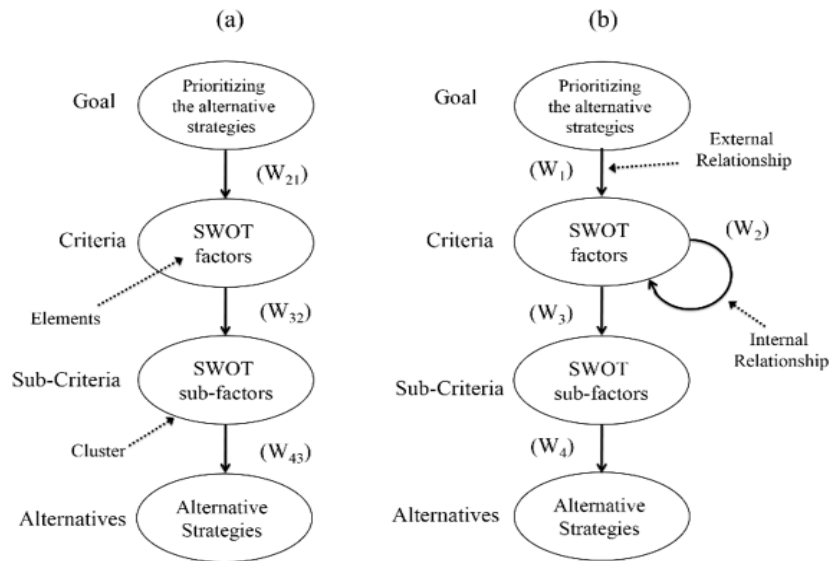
(a)

Goal

Prioritizing the alternative strategies

$(W_{21})$

Criteria

SWOT factors

Elements

$(W_{32})$

Sub-Criteria

SWOT sub-factors

Cluster

$(W_{43})$

Alternatives

Alternative Strategies

(b)

Goal

Prioritizing the alternative strategies

External Relationship

$(W_1)$

Criteria

SWOT factors

$(W_2)$

$(W_3)$

Internal Relationship

Sub-Criteria

SWOT sub-factors

$(W_4)$

Alternatives

Alternative Strategies